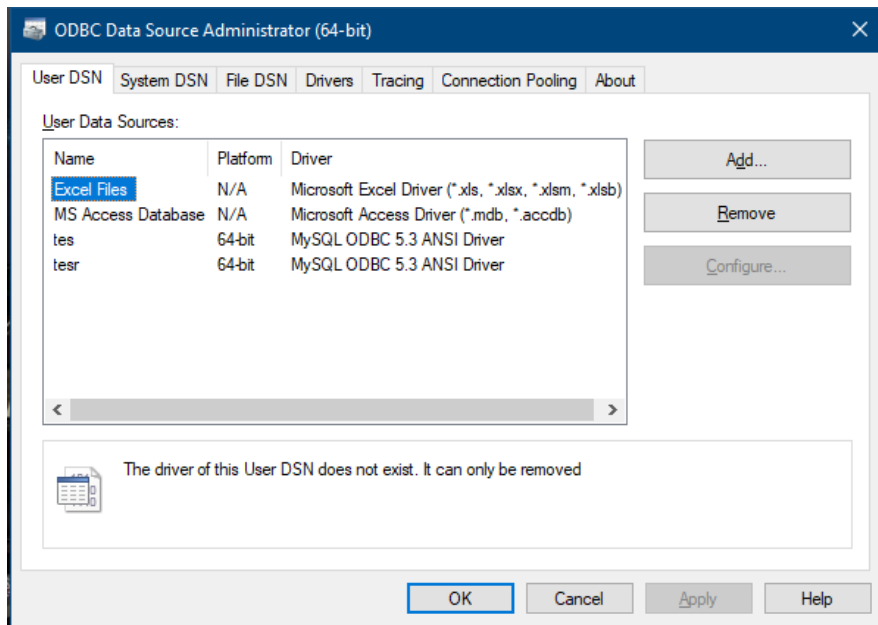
ODBC Data Source Administrator (64-bit)

User DSN | System DSN | File DSN | Drivers | Tracing | Connection Pooling | About

User Data Sources:

| Name | Platform | Driver |
|---|---|---|
| Excel Files | N/A | Microsoft Excel Driver (*.xls, *.xlsx, *.xlsm, *.xlsb) |
| MS Access Database | N/A | Microsoft Access Driver (*.mdb, *.accdb) |
| tes | 64-bit | MySQL ODBC 5.3 ANSI Driver |
| tesr | 64-bit | MySQL ODBC 5.3 ANSI Driver |

Add...

Remove

Configure...

The driver of this User DSN does not exist. It can only be removed

OK

Cancel

Apply

Help